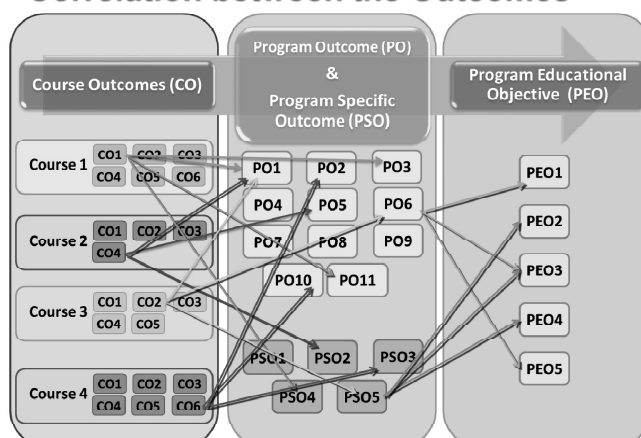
Correlation between the Outcomes

Course Outcomes (CO)

Program Outcome (PO) & Program Specific Outcome (PSO)

Program Educational Objective (PEO)

Course 1 CO1 CO2 CO3 CO4 CO5 CO6

Course 2 CO1 CO2 CO3 CO4

Course 3 CO1 CO2 CO3 CO4 CO5

Course 4 CO1 CO2 CO3 CO4 CO5 CO6

PO1 PO2 PO3
PO4 PO5 PO6
PO7 PO8 PO9
PO10 PO11

PSO1 PSO2 PSO3
PSO4 PSO5

PEO1
PEO2
PEO3
PEO4
PEO5